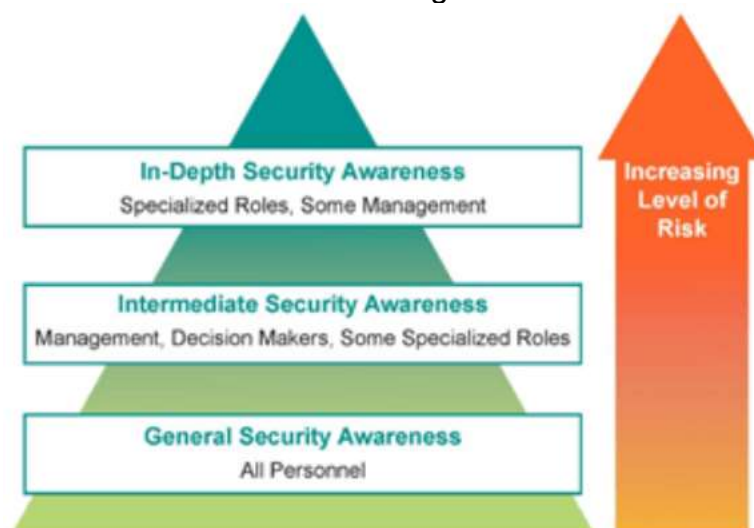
In-Depth Security Awareness
Specialized Roles, Some Management

Intermediate Security Awareness
Management, Decision Makers, Some Specialized Roles

General Security Awareness
All Personnel

Increasing Level of Risk